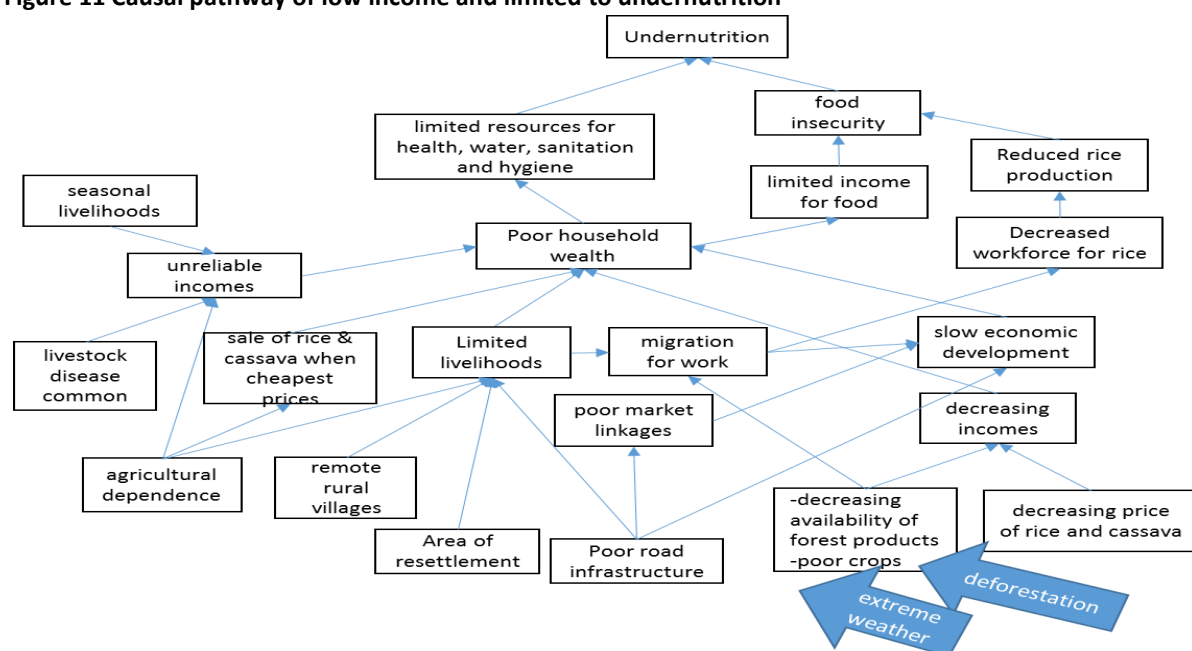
Figure 11 Causal pathway of low income and limited to undernutrition

Undernutrition

food insecurity

limited resources for health, water, sanitation and hygiene

Reduced rice production

limited income for food

seasonal livelihoods

Poor household wealth

Decreased workforce for rice

unreliable incomes

livestock disease common

sale of rice & cassava when cheapest prices

Limited livelihoods

migration for work

slow economic development

poor market linkages

decreasing incomes

agricultural dependence

remote rural villages

Area of resettlement

Poor road infrastructure

-decreasing availability of forest products
-poor crops

decreasing price of rice and cassava

extreme weather

deforestation